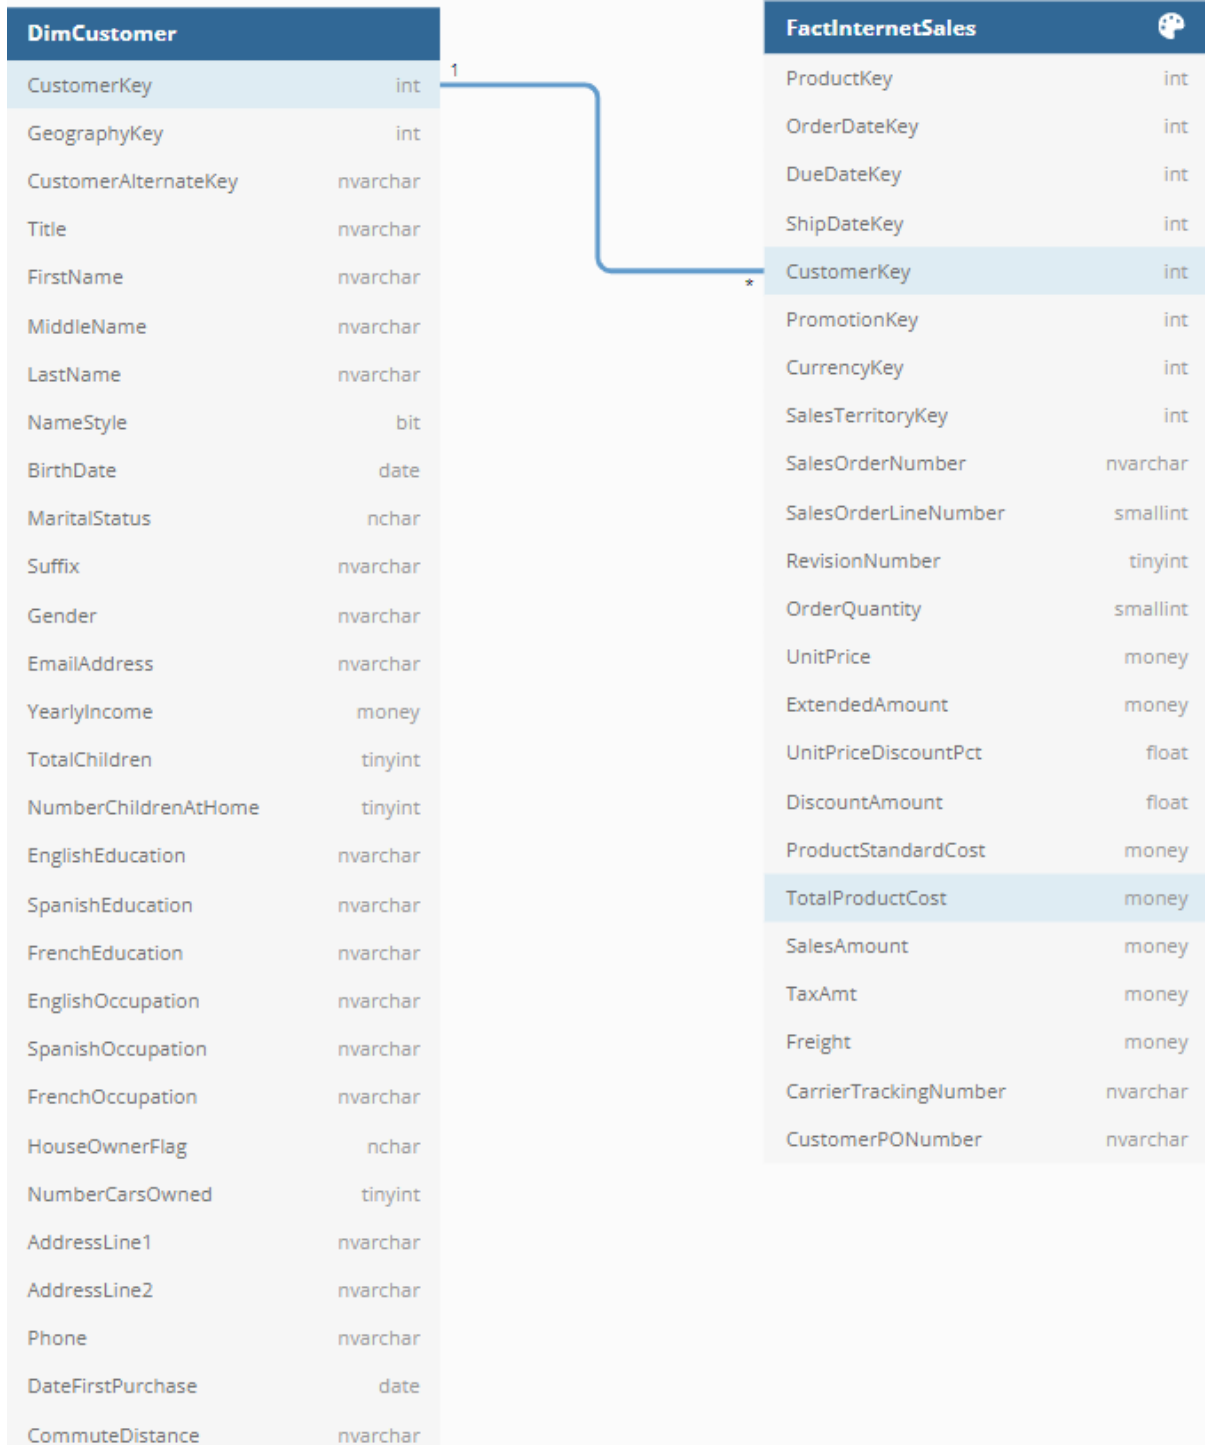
DimCustomer

| | |
|---|---|
| CustomerKey | int |
| GeographyKey | int |
| CustomerAlternateKey | nvarchar |
| Title | nvarchar |
| FirstName | nvarchar |
| MiddleName | nvarchar |
| LastName | nvarchar |
| NameStyle | bit |
| BirthDate | date |
| MaritalStatus | nchar |
| Suffix | nvarchar |
| Gender | nvarchar |
| EmailAddress | nvarchar |
| YearlyIncome | money |
| TotalChildren | tinyint |
| NumberChildrenAtHome | tinyint |
| EnglishEducation | nvarchar |
| SpanishEducation | nvarchar |
| FrenchEducation | nvarchar |
| EnglishOccupation | nvarchar |
| SpanishOccupation | nvarchar |
| FrenchOccupation | nvarchar |
| HouseOwnerFlag | nchar |
| NumberCarsOwned | tinyint |
| AddressLine1 | nvarchar |
| AddressLine2 | nvarchar |
| Phone | nvarchar |
| DateFirstPurchase | date |
| CommuteDistance | nvarchar |

1

*

FactInternetSales

| | |
|---|---|
| ProductKey | int |
| OrderDateKey | int |
| DueDateKey | int |
| ShipDateKey | int |
| CustomerKey | int |
| PromotionKey | int |
| CurrencyKey | int |
| SalesTerritoryKey | int |
| SalesOrderNumber | nvarchar |
| SalesOrderLineNumber | smallint |
| RevisionNumber | tinyint |
| OrderQuantity | smallint |
| UnitPrice | money |
| ExtendedAmount | money |
| UnitPriceDiscountPct | float |
| DiscountAmount | float |
| ProductStandardCost | money |
| TotalProductCost | money |
| SalesAmount | money |
| TaxAmt | money |
| Freight | money |
| CarrierTrackingNumber | nvarchar |
| CustomerPONumber | nvarchar |